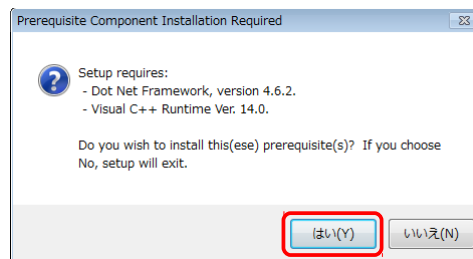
Prerequisite Component Installation Required

Setup requires:
- Dot Net Framework, version 4.6.2.
- Visual C++ Runtime Ver. 14.0.

Do you wish to install this(ese) prerequisite(s)? If you choose No, setup will exit.

はい(Y)

いいえ(N)